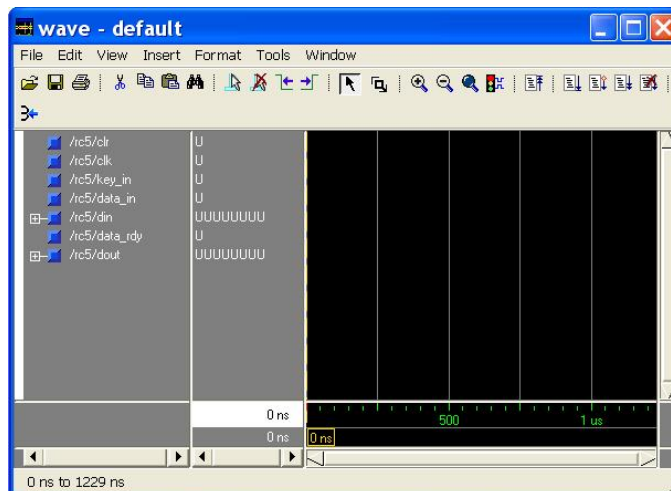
wave - default

File Edit View Insert Format Tools Window

/rc5/clr U
/rc5/clk U
/rc5/key_in U
/rc5/data_in U
/rc5/din UUUUUUUU
/rc5/data_rdy U
/rc5/dout UUUUUUUU

0 ns
500
1 us
0 ns
0 ns

0 ns to 1229 ns